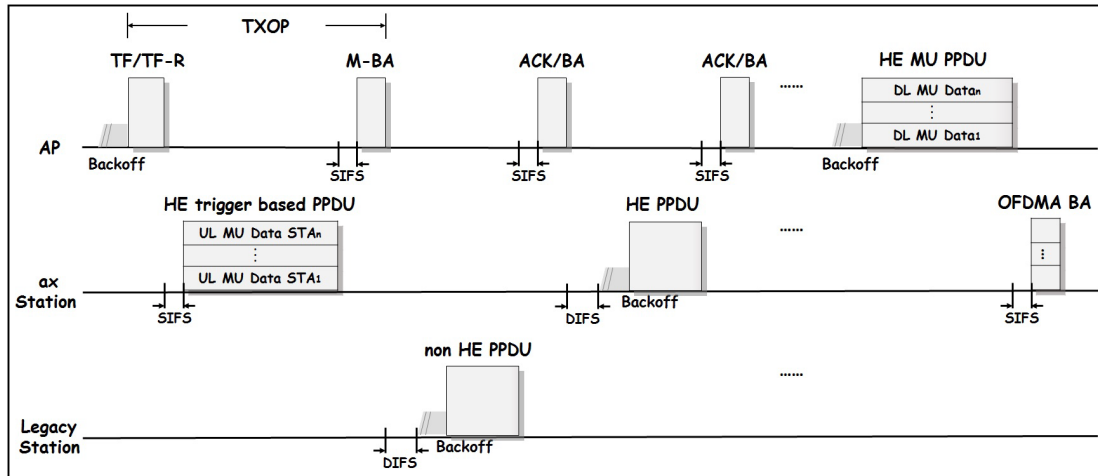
TXOP

TF/TF-R

M-BA

ACK/BA

ACK/BA

......

HE MU PPDU

DL MU Data$_n$

⋮

DL MU Data$_1$

AP

Backoff

SIFS

SIFS

SIFS

Backoff

HE trigger based PPDU

UL MU Data STA$_n$

⋮

UL MU Data STA$_1$

HE PPDU

......

OFDMA BA

⋮

ax Station

SIFS

DIFS

Backoff

SIFS

non HE PPDU

......

Legacy Station

DIFS

Backoff